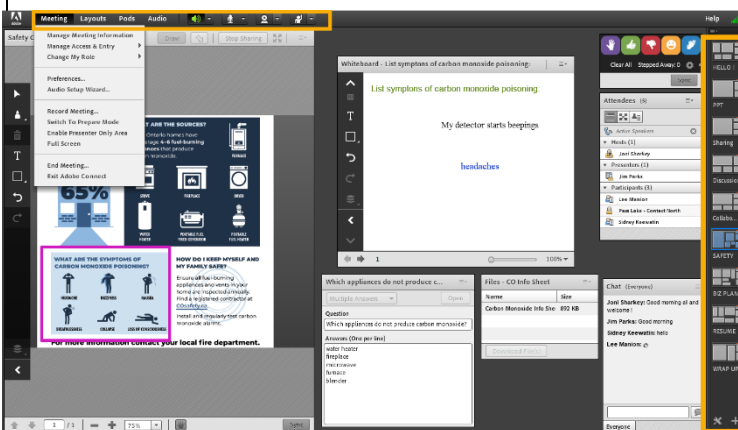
Meeting Layouts Pods Audio

Help

Manage Meeting Information
Manage Access & Entry
Change My Role

Preferences...
Audio Setup Wizard...

Record Meeting...
Switch To Prepare Mode
Enable Presenter Only Area
Full Screen

End Meeting...
Exit Adobe Connect

Safety C

Draw

Stop Sharing

WHAT ARE THE SOURCES?

Ontario homes have

fuel-burning

that produce

FURNACE

STOVE

FIREPLACE

DRYER

VEHICLE

PORTABLE FUEL FIRED GENERATOR

PORTABLE FUEL HEATER

WHAT ARE THE SYMPTOMS OF CARBON MONOXIDE POISONING?

HEADACHE

NAUSEA

DROWSINESS

COLLAPSE

LOSS OF CONSCIOUSNESS

HOW DO I KEEP MYSELF AND MY FAMILY SAFE?

Ensure all fuel-burning appliances and vents in your home are inspected annually. Find a registered contractor at COtoronto.ca

Install and regularly test carbon monoxide alarms.

For more information contact your local fire department.

1 /1 75%

Sync

Whiteboard - List symptoms of carbon monoxide poisoning

List symptons of carbon monoxide poisoning

My detector starts beepings

headaches

1

100%

Clear All Stepped Away: 0

Sync

Attendees (6)

Active Speakers

Hosts (1)

Joni Sharkey

Presenters (1)

Jim Parks

Participants (3)

Lee Manion

Pam Lute - Contact North

Sidney Keewatin

Which appliances do not produce c...

Multiple Answers

Open

Question

Which appliances do not produce carbon monoxide?

Answers (One per line)

water heater
fireplace
microwave
furnace
blender

Files - CO Info Sheet

| Name | Size |
|---|---|
| Carbon Monoxide Info She | 892 KB |

Download File(s)

Chat (Everyone)

Joni Sharkey: Good morning all and welcome !

Jim Parks: Good morning

Sidney Keewatin: hello

Lee Manion:

Everyone

HELLO

PPT

Sharing

Discussio

Collabo...

SAFETY

BIZ PLAN

RESUME

WRAP UP